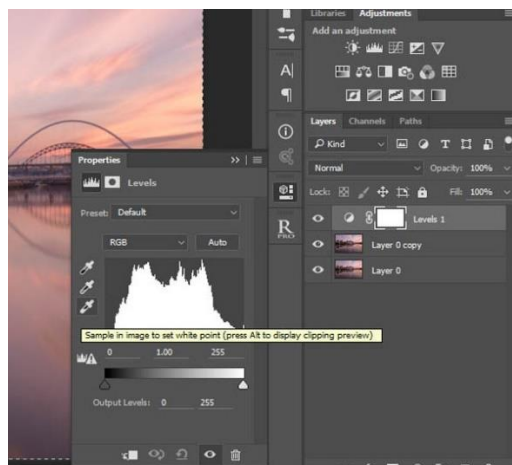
Libraries Adjustments
Add an adjustment

Layers Channels Paths
Kind
Normal Opacity: 100%
Lock: Fill: 100%
Levels 1
Layer 0 copy
Layer 0

Properties
Levels
Preset: Default
RGB Auto
Sample in image to set white point (press Alt to display clipping preview)
0 1.00 255
Output Levels: 0 255